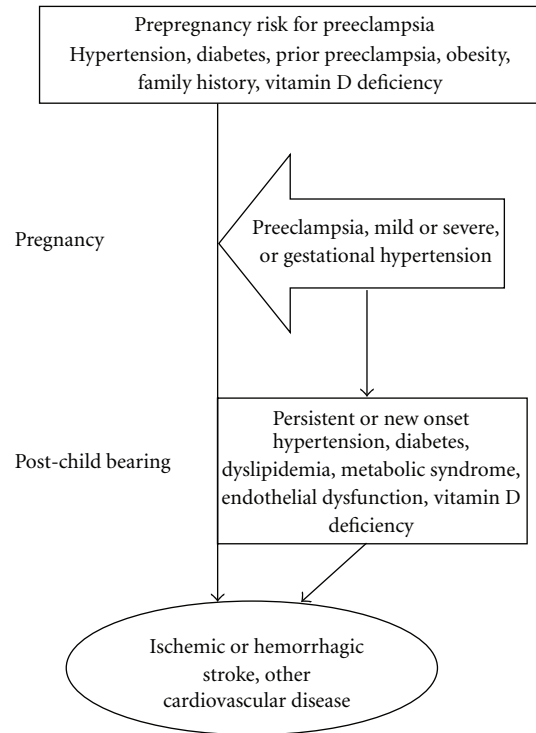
Prepregnancy risk for preeclampsia
Hypertension, diabetes, prior preeclampsia, obesity, family history, vitamin D deficiency

Pregnancy

Preeclampsia, mild or severe, or gestational hypertension

Post-child bearing

Persistent or new onset hypertension, diabetes, dyslipidemia, metabolic syndrome, endothelial dysfunction, vitamin D deficiency

Ischemic or hemorrhagic stroke, other cardiovascular disease